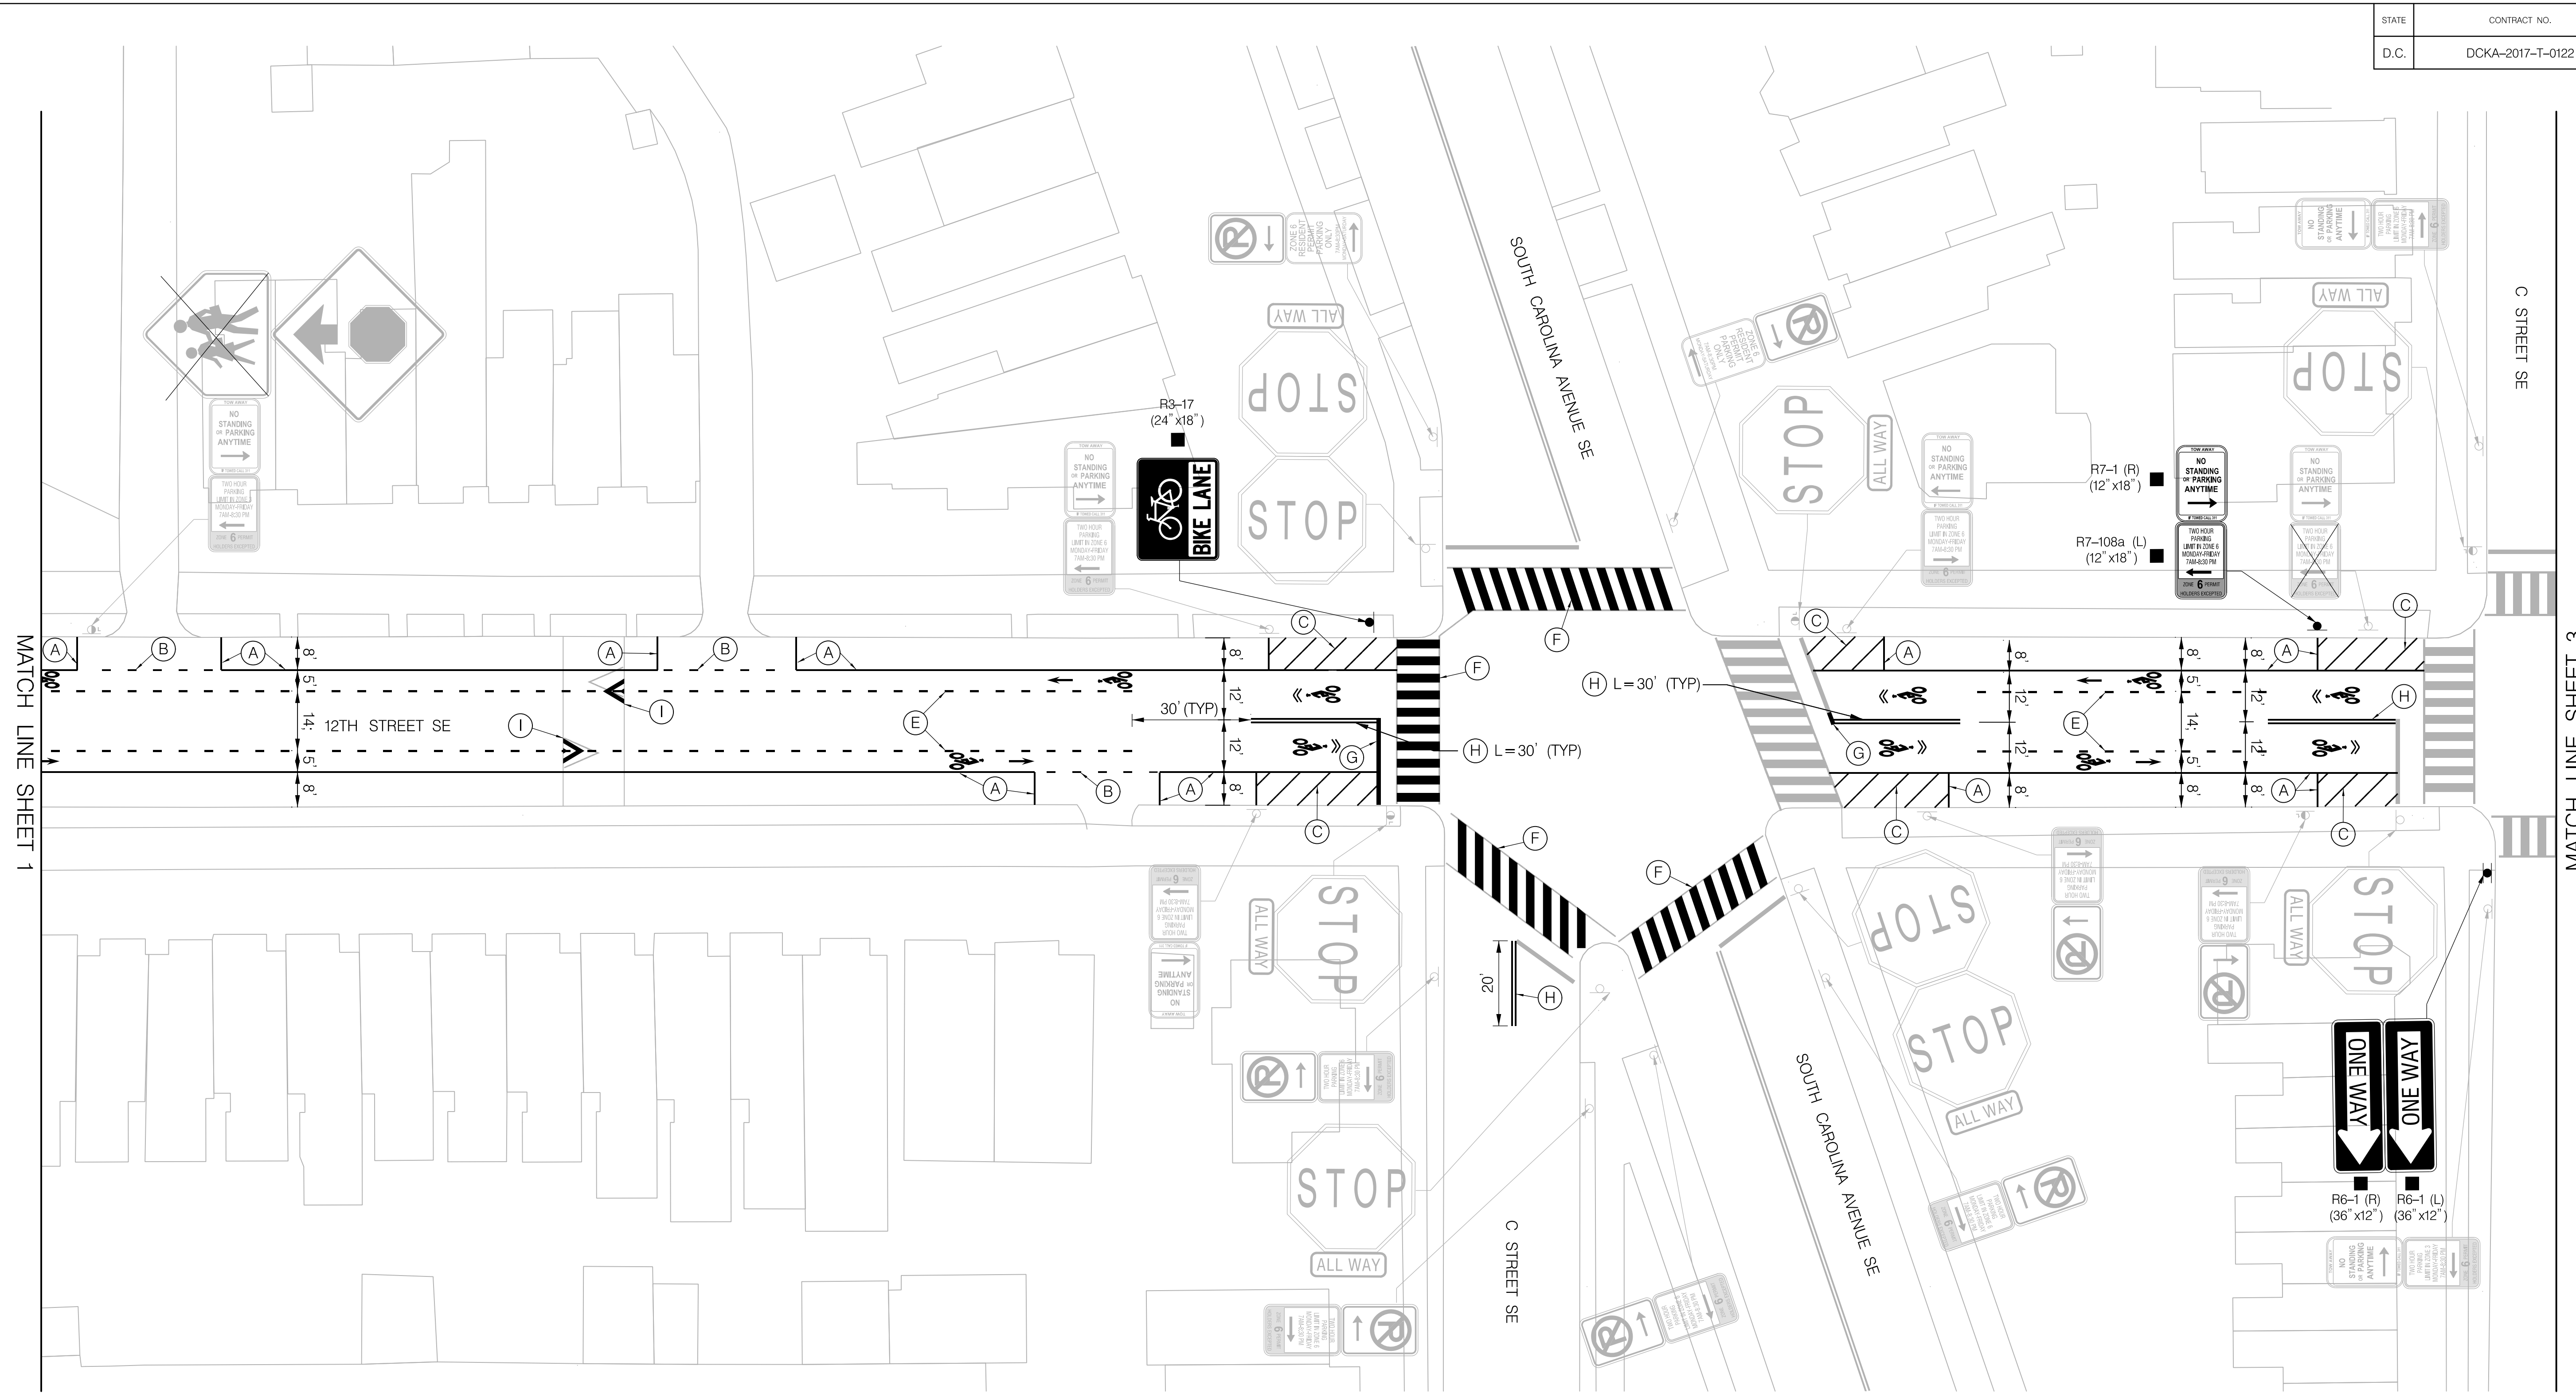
| STATE | CONTRACT NO. |
|---|---|
| D.C. | DCKA–2017–T–0122 |

MATCH LINE SHEET 1

MATCH LINE SHEET 3

SOUTH CAROLINA AVENUE SE

C STREET SE

12TH STREET SE

SOUTH CAROLINA AVENUE SE

C STREET SE

TOW AWAY
NO STANDING OR PARKING ANYTIME

TWO HOUR PARKING LIMIT IN ZONE 6 MONDAY–FRIDAY 7AM–8:30 PM
ZONE 6 PERMIT HOLDERS EXCEPTED

ZONE 6 RESIDENT PERMIT PARKING ONLY

ALL WAY

STOP

STOP

R3–17
(24"x18")

BIKE LANE

TOW AWAY
NO STANDING OR PARKING ANYTIME

TWO HOUR PARKING LIMIT IN ZONE 6 MONDAY–FRIDAY 7AM–8:30 PM
ZONE 6 PERMIT HOLDERS EXCEPTED

STOP

ALL WAY

ZONE 6 RESIDENT PERMIT PARKING ONLY

R7–1 (R)
(12"x18")

R7–108a (L)
(12"x18")

TOW AWAY
NO STANDING OR PARKING ANYTIME

TWO HOUR PARKING LIMIT IN ZONE 6 MONDAY–FRIDAY 7AM–8:30 PM
ZONE 6 PERMIT HOLDERS EXCEPTED

ALL WAY

STOP

A B A A B A A B A A C C C A A A C C C H E I I E G G H F F F F H

8' 5' 14' 5' 8' 8' 12' 12' 8' 8' 12' 12' 8' 8' 5' 14' 5' 8' 8' 12' 12' 8'

30' (TYP)

H L = 30' (TYP)

H L = 30' (TYP)

20'

STOP

ALL WAY

STOP

ALL WAY

STOP

ALL WAY

STOP

STOP

ALL WAY

ONE WAY

ONE WAY

R6–1 (R)
(36"x12")

R6–1 (L)
(36"x12")